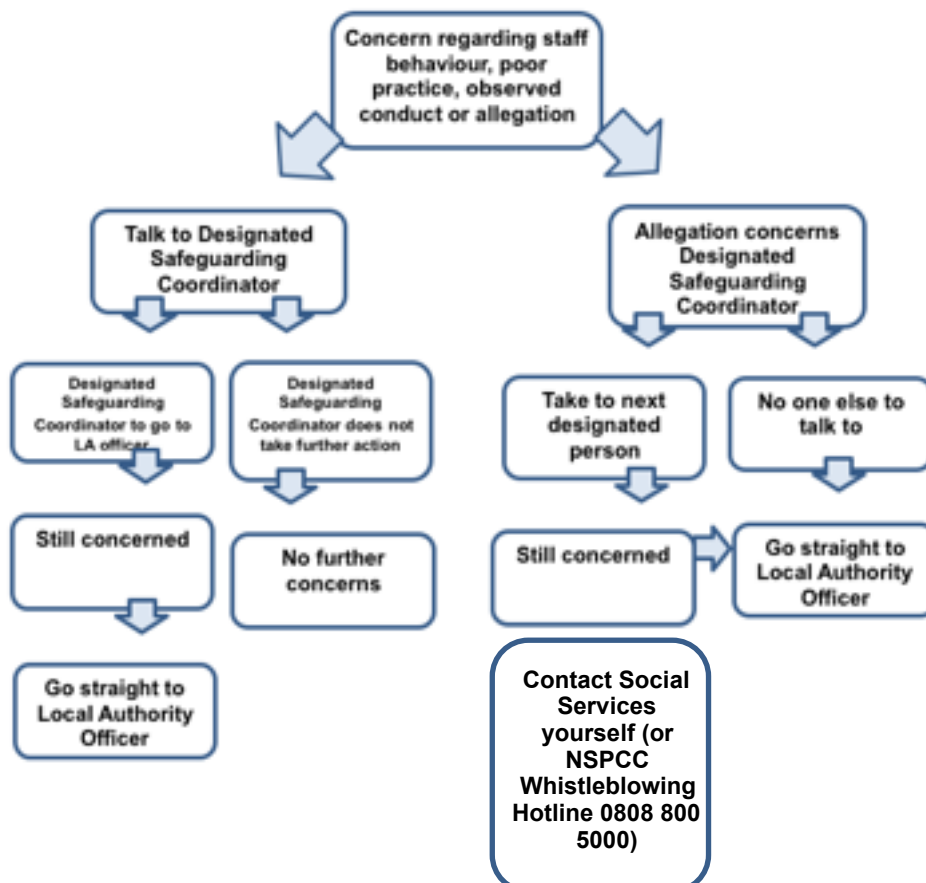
Concern regarding staff behaviour, poor practice, observed conduct or allegation

Talk to Designated Safeguarding Coordinator

Designated Safeguarding Coordinator to go to LA officer

Still concerned

Go straight to Local Authority Officer

Designated Safeguarding Coordinator does not take further action

No further concerns

Allegation concerns Designated Safeguarding Coordinator

Take to next designated person

Still concerned

Contact Social Services yourself (or NSPCC Whistleblowing Hotline 0808 800 5000)

No one else to talk to

Go straight to Local Authority Officer